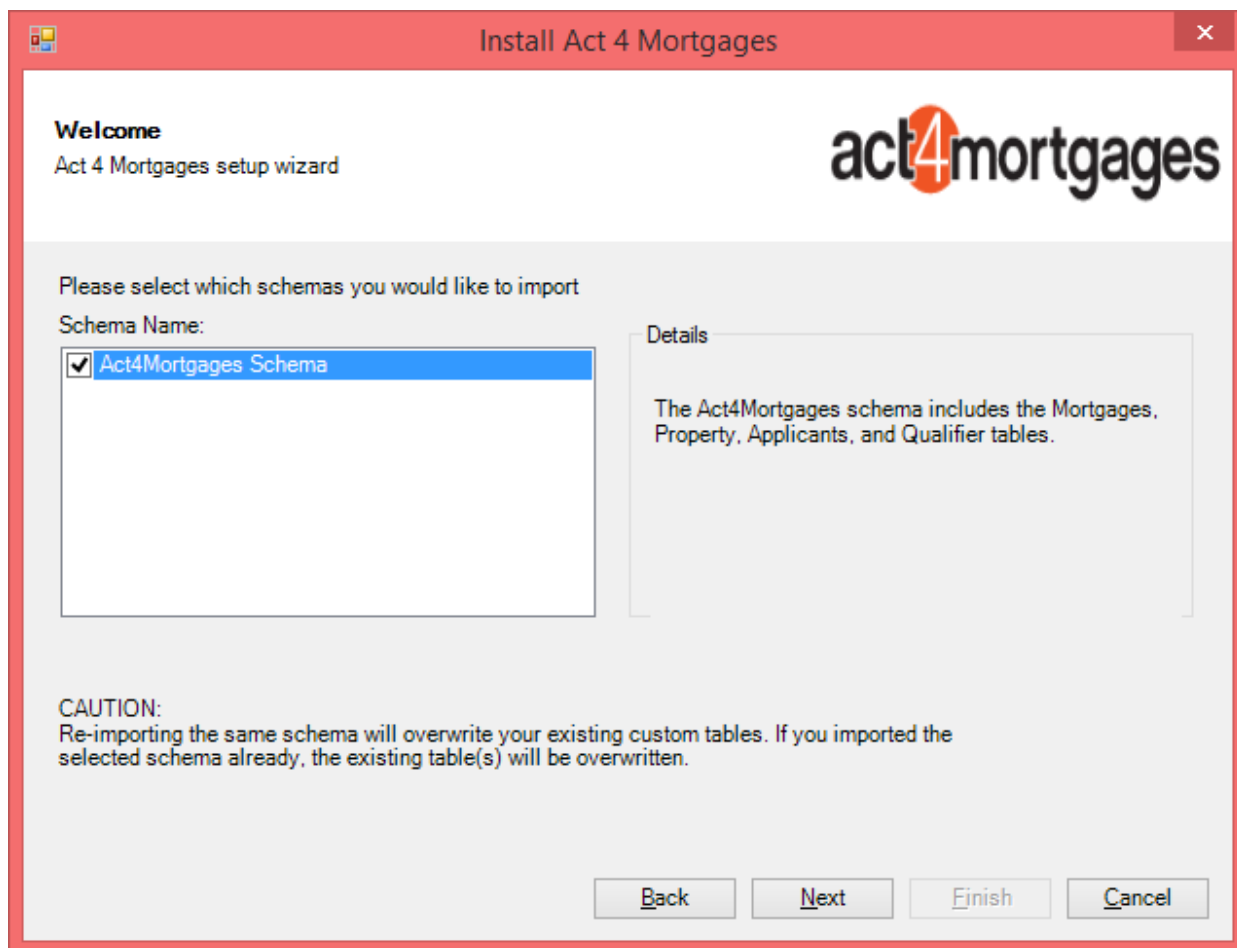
Install Act 4 Mortgages

Welcome
Act 4 Mortgages setup wizard

act4mortgages

Please select which schemas you would like to import

Schema Name:

Act4Mortgages Schema

Details

The Act4Mortgages schema includes the Mortgages, Property, Applicants, and Qualifier tables.

CAUTION:
Re-importing the same schema will overwrite your existing custom tables. If you imported the selected schema already, the existing table(s) will be overwritten.

Back | Next | Finish | Cancel